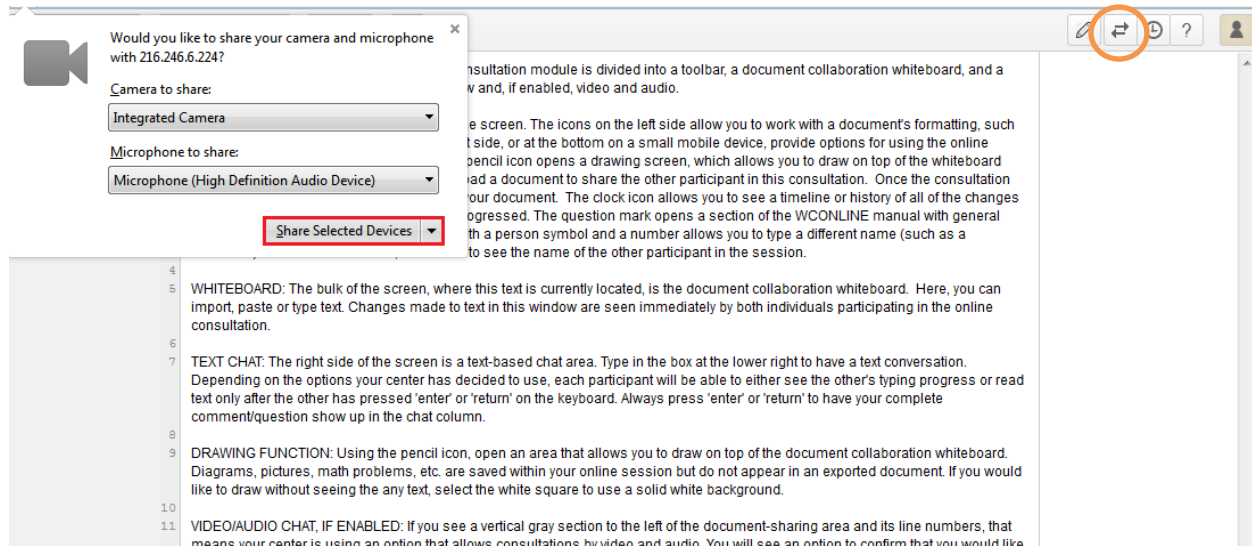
Would you like to share your camera and microphone with 216.246.6.224?

×

Camera to share:

Integrated Camera

Microphone to share:

Microphone (High Definition Audio Device)

Share Selected Devices

?

nsultation module is divided into a toolbar, a document collaboration whiteboard, and a w and, if enabled, video and audio.

e screen. The icons on the left side allow you to work with a document's formatting, such t side, or at the bottom on a small mobile device, provide options for using the online pencil icon opens a drawing screen, which allows you to draw on top of the whiteboard ad a document to share the other participant in this consultation. Once the consultation our document. The clock icon allows you to see a timeline or history of all of the changes ogressed. The question mark opens a section of the WCONLINE manual with general th a person symbol and a number allows you to type a different name (such as a to see the name of the other participant in the session.

4

5 WHITEBOARD: The bulk of the screen, where this text is currently located, is the document collaboration whiteboard. Here, you can import, paste or type text. Changes made to text in this window are seen immediately by both individuals participating in the online consultation.

6

7 TEXT CHAT: The right side of the screen is a text-based chat area. Type in the box at the lower right to have a text conversation. Depending on the options your center has decided to use, each participant will be able to either see the other's typing progress or read text only after the other has pressed 'enter' or 'return' on the keyboard. Always press 'enter' or 'return' to have your complete comment/question show up in the chat column.

8

9 DRAWING FUNCTION: Using the pencil icon, open an area that allows you to draw on top of the document collaboration whiteboard. Diagrams, pictures, math problems, etc. are saved within your online session but do not appear in an exported document. If you would like to draw without seeing the any text, select the white square to use a solid white background.

10

11 VIDEO/AUDIO CHAT, IF ENABLED: If you see a vertical gray section to the left of the document-sharing area and its line numbers, that means your center is using an option that allows consultations by video and audio. You will see an option to confirm that you would like